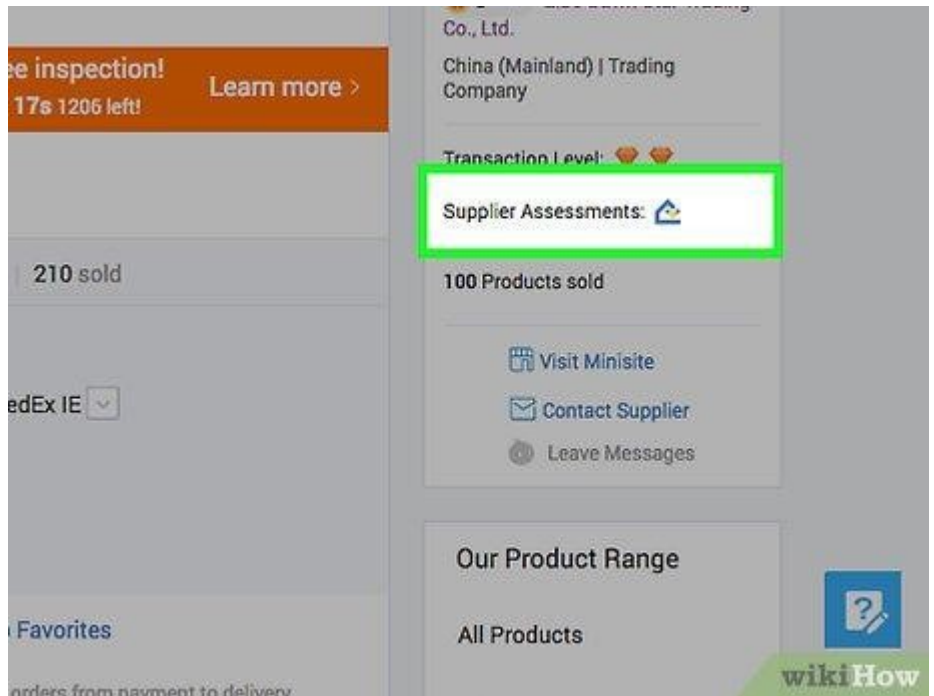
ee inspection!
17s 1206 left!

Learn more >

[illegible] Co., Ltd.

China (Mainland) | Trading Company

Transaction Level:

Supplier Assessments:

100 Products sold

Visit Minisite

Contact Supplier

Leave Messages

210 sold

edEx IE

Our Product Range

All Products

Favorites

orders from payment to delivery

wikiHow